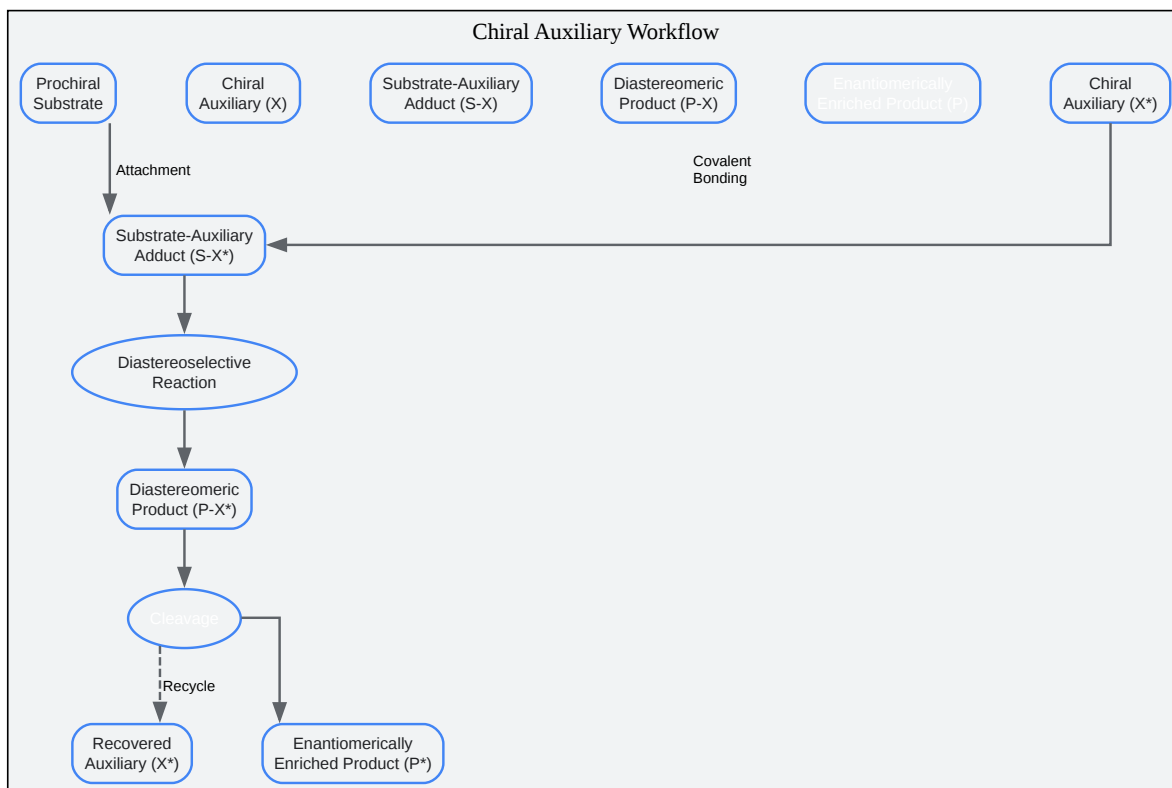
Chiral Auxiliary Workflow

Prochiral Substrate

Chiral Auxiliary (X)

Substrate-Auxiliary Adduct (S-X)

Diastereomeric Product (P-X)

Enantiomerically Enriched Product (P)

Chiral Auxiliary (X*)

Attachment

Covalent Bonding

Substrate-Auxiliary Adduct (S-X*)

Diastereoselective Reaction

Diastereomeric Product (P-X*)

Cleavage

Recycle

Recovered Auxiliary (X*)

Enantiomerically Enriched Product (P*)